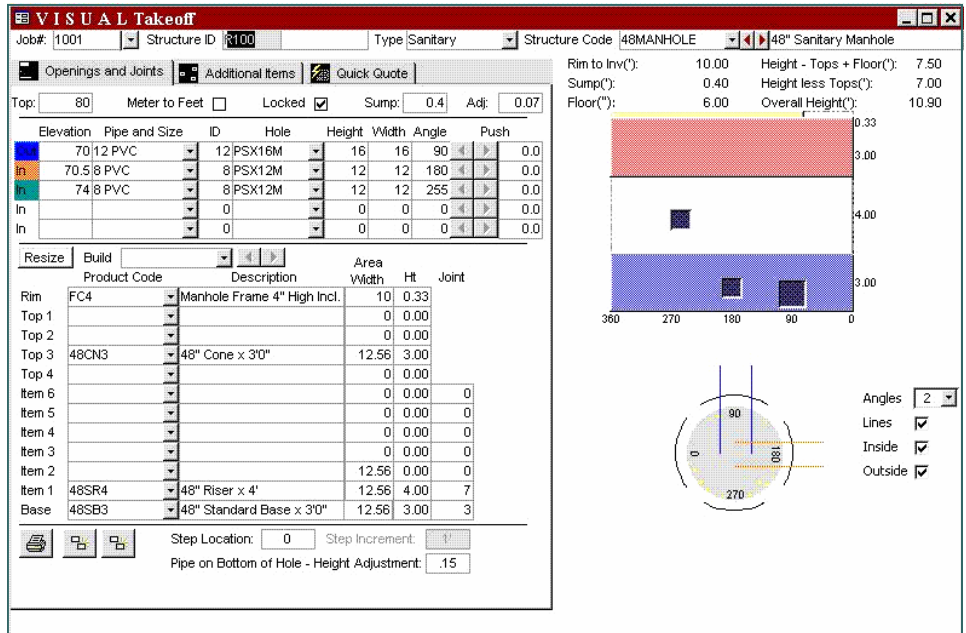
VISUAL Takeoff

Job#: 1001 Structure ID R100 Type Sanitary Structure Code 48MANHOLE 48" Sanitary Manhole

Openings and Joints | Additional Items | Quick Quote

Top: 80 Meter to Feet Locked Sump: 0.4 Adj: 0.07

| | Elevation | Pipe and Size | ID | Hole | Height | Width | Angle | Push |
|---|---|---|---|---|---|---|---|---|
| Out | 70 | 12 PVC | 12 | PSX16M | 16 | 16 | 90 | 0.0 |
| In | 70.5 | 8 PVC | 8 | PSX12M | 12 | 12 | 180 | 0.0 |
| In | 74 | 8 PVC | 8 | PSX12M | 12 | 12 | 255 | 0.0 |
| In | | | 0 | | 0 | 0 | 0 | 0.0 |
| In | | | 0 | | 0 | 0 | 0 | 0.0 |

Resize Build

| | Product Code | Description | Area Width | Ht | Joint |
|---|---|---|---|---|---|
| Rim | FC4 | Manhole Frame 4" High Incl. | 10 | 0.33 | |
| Top 1 | | | 0 | 0.00 | |
| Top 2 | | | 0 | 0.00 | |
| Top 3 | 48CN3 | 48" Cone x 3'0" | 12.56 | 3.00 | |
| Top 4 | | | 0 | 0.00 | |
| Item 6 | | | 0 | 0.00 | 0 |
| Item 5 | | | 0 | 0.00 | 0 |
| Item 4 | | | 0 | 0.00 | 0 |
| Item 3 | | | 0 | 0.00 | 0 |
| Item 2 | | | 12.56 | 0.00 | 0 |
| Item 1 | 48SR4 | 48" Riser x 4' | 12.56 | 4.00 | 7 |
| Base | 48SB3 | 48" Standard Base x 3'0" | 12.56 | 3.00 | 3 |

Step Location: 0 Step Increment: 1'
Pipe on Bottom of Hole - Height Adjustment: .15

Rim to Inv('): 10.00 Height - Tops + Floor('): 7.50
Sump('): 0.40 Height less Tops('): 7.00
Floor("): 6.00 Overall Height('): 10.90

0.33
3.00
4.00
3.00
360 270 180 90 0

90
0 180
270

Angles 2
Lines
Inside
Outside